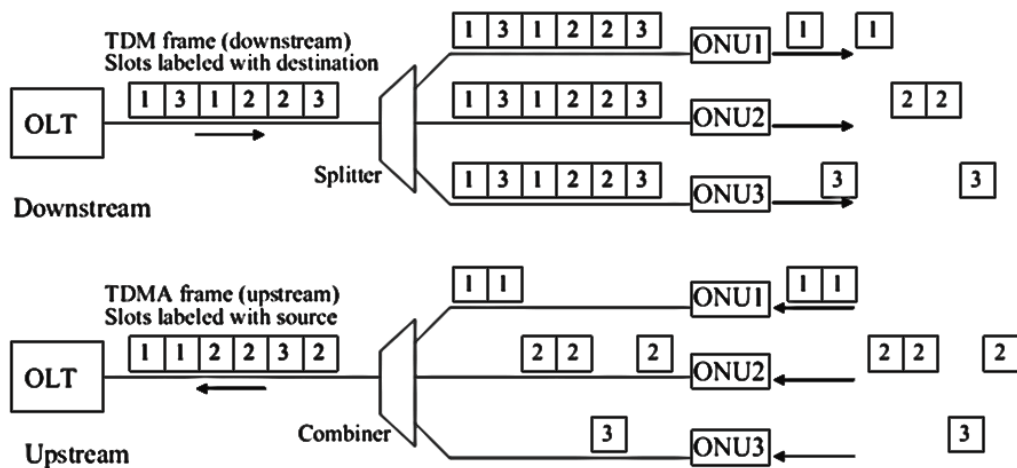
TDM frame (downstream)
Slots labeled with destination

| 1 | 3 | 1 | 2 | 2 | 3 |
|---|---|---|---|---|---|

OLT

Splitter

Downstream

| 1 | 3 | 1 | 2 | 2 | 3 |
|---|---|---|---|---|---|

ONU1 1 1

| 1 | 3 | 1 | 2 | 2 | 3 |
|---|---|---|---|---|---|

ONU2 2 2

| 1 | 3 | 1 | 2 | 2 | 3 |
|---|---|---|---|---|---|

ONU3 3 3

TDMA frame (upstream)
Slots labeled with source

| 1 | 1 | 2 | 2 | 3 | 2 |
|---|---|---|---|---|---|

OLT

Combiner

Upstream

1 1

ONU1 1 1

2 2 2

ONU2 2 2 2

3

ONU3 3